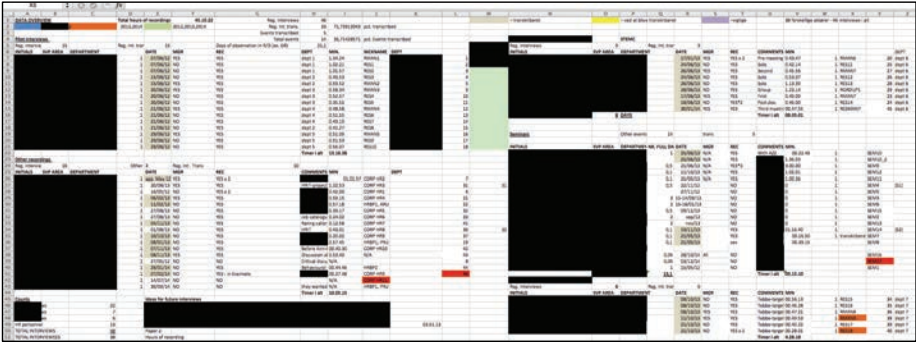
DATA OVERVIEW

Total hours of recordings

Reg. interviews

= transcribed

= sad at blue transcribed

Pilot interviews

Reg. intervi.

Days of observation in R/D (ex. Dill)

INITIALS

SUP. AREA

DEPARTMENT

DATE

NMR

REC

COMMENTS

NPN

NICKNAME

DEPT

Other recordings

Reg. intervi.

Other

Reg. int. Trans

Seminars

Other events

Counts

Ideas for future interviews

TOTAL INTERVIEWS

Timer i alt

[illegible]